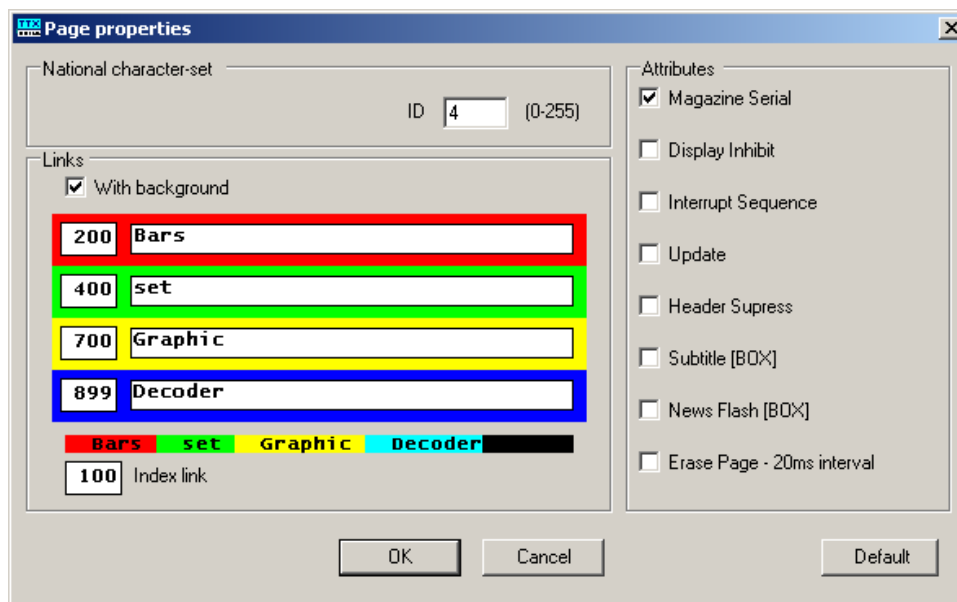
TTX Page properties

National character-set

ID 4 (0-255)

Links

☑ With background

200 Bars

400 set

700 Graphic

899 Decoder

Bars set Graphic Decoder

100 Index link

Attributes

☑ Magazine Serial

☐ Display Inhibit

☐ Interrupt Sequence

☐ Update

☐ Header Supress

☐ Subtitle [BOX]

☐ News Flash [BOX]

☐ Erase Page - 20ms interval

OK Cancel Default